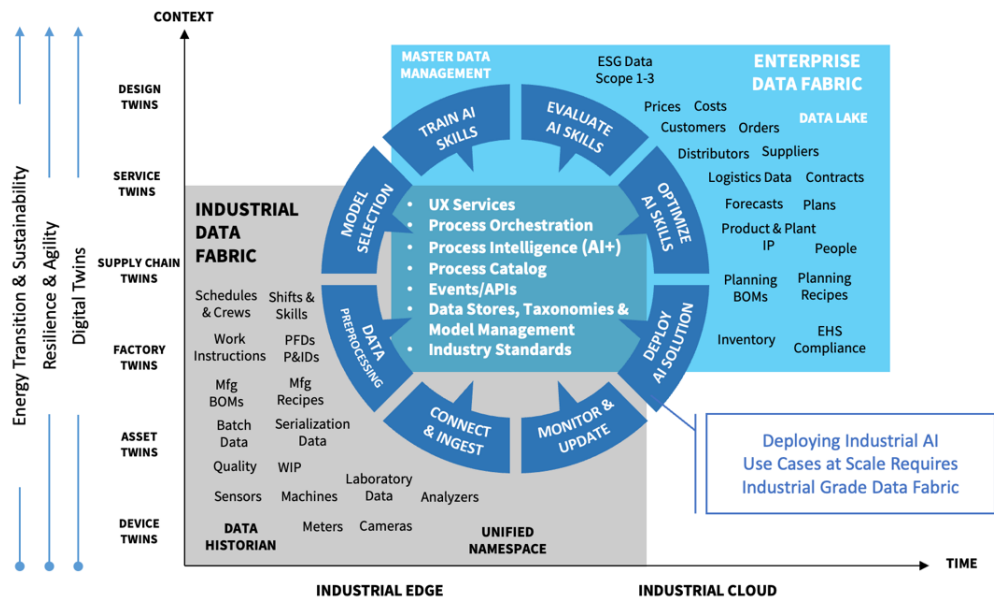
Energy Transition & Sustainability

Resilience & Agility

Digital Twins

CONTEXT

DESIGN TWINS

SERVICE TWINS

SUPPLY CHAIN TWINS

FACTORY TWINS

ASSET TWINS

DEVICE TWINS

MASTER DATA MANAGEMENT

ESG Data Scope 1-3

ENTERPRISE DATA FABRIC

Prices Costs

Customers Orders

DATA LAKE

Distributors Suppliers

Logistics Data Contracts

Forecasts Plans

Product & Plant IP

People

Planning BOMs

Planning Recipes

Inventory

EHS Compliance

TRAIN AI SKILLS

EVALUATE AI SKILLS

OPTIMIZE AI SKILLS

DEPLOY AI SOLUTION

MONITOR & UPDATE

CONNECT & INGEST

DATA PREPROCESSING

MODEL SELECTION

• UX Services
• Process Orchestration
• Process Intelligence (AI+)
• Process Catalog
• Events/APIs
• Data Stores, Taxonomies & Model Management
• Industry Standards

INDUSTRIAL DATA FABRIC

Schedules & Crews

Shifts & Skills

Work Instructions

PFDs P&IDs

Mfg BOMs

Mfg Recipes

Batch Data

Serialization Data

Quality

WIP

Laboratory Data

Sensors

Machines

Analyzers

DATA HISTORIAN

Meters

Cameras

UNIFIED NAMESPACE

Deploying Industrial AI Use Cases at Scale Requires Industrial Grade Data Fabric

TIME

INDUSTRIAL EDGE

INDUSTRIAL CLOUD